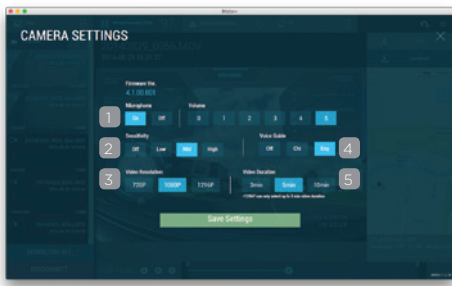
CAMERA SETTINGS

Firmware Ver.
4.1.00.6EX

1
Microphone
On
Off

Volume
0
1
2
3
4
5

2
Sensitivity
Off
Low
Mid
High

Voice Guide
Off
Chi
Eng
4

3
Video Resolution
720P
1080P
1296P

Video Duration
3min
5min
10min
5
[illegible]

Save Settings